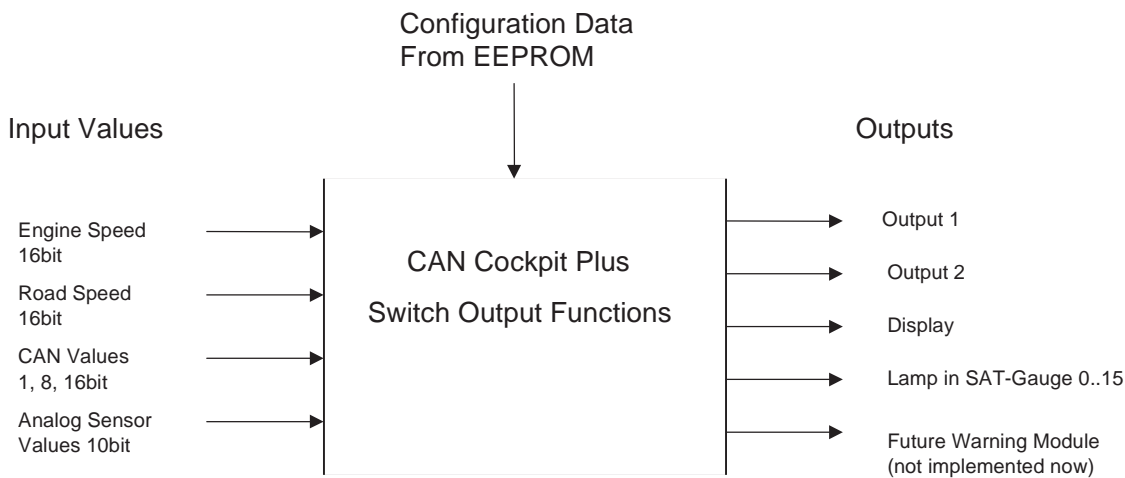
Configuration Data
From EEPROM

Input Values

Outputs

Engine Speed
16bit

Road Speed
16bit

CAN Values
1, 8, 16bit

Analog Sensor
Values 10bit

CAN Cockpit Plus

Switch Output Functions

Output 1

Output 2

Display

Lamp in SAT-Gauge 0..15

Future Warning Module
(not implemented now)